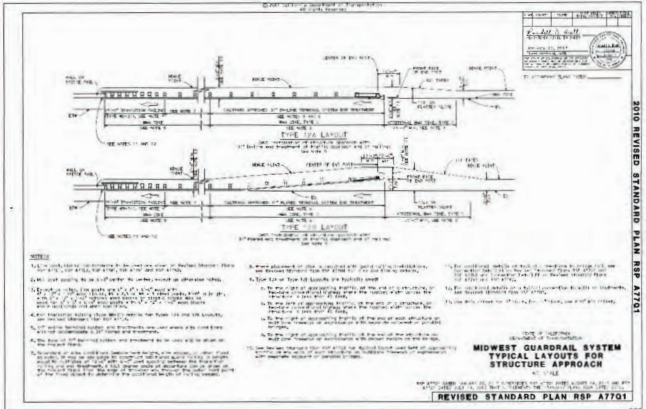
2010 REVISED STANDARD PLAN RSP A77Q1

TYPE 12A LAYOUT

TYPE 12B LAYOUT

NOTES:

STATE OF CALIFORNIA
DEPARTMENT OF TRANSPORTATION

MIDWEST GUARDRAIL SYSTEM
TYPICAL LAYOUTS FOR
STRUCTURE APPROACH

NO SCALE

REVISED STANDARD PLAN RSP A77Q1

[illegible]